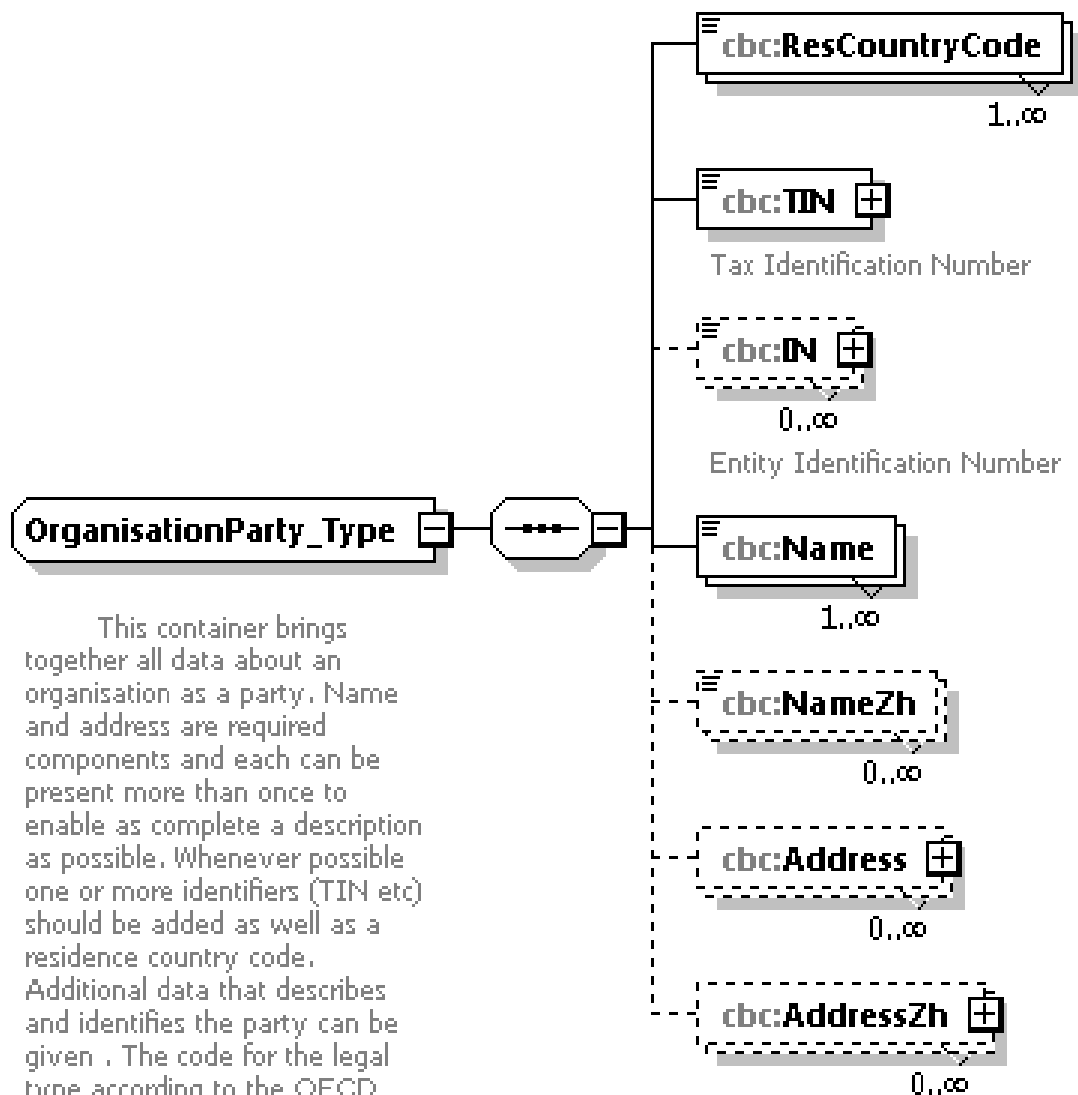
cbc:ResCountryCode
1..∞

cbc:TIN
Tax Identification Number

cbc:IN
0..∞
Entity Identification Number

OrganisationParty_Type

cbc:Name
1..∞

This container brings together all data about an organisation as a party. Name and address are required components and each can be present more than once to enable as complete a description as possible. Whenever possible one or more identifiers (TIN etc) should be added as well as a residence country code. Additional data that describes and identifies the party can be given . The code for the legal type according to the OECD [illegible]

cbc:NameZh
0..∞

cbc:Address
0..∞

cbc:AddressZh
0..∞